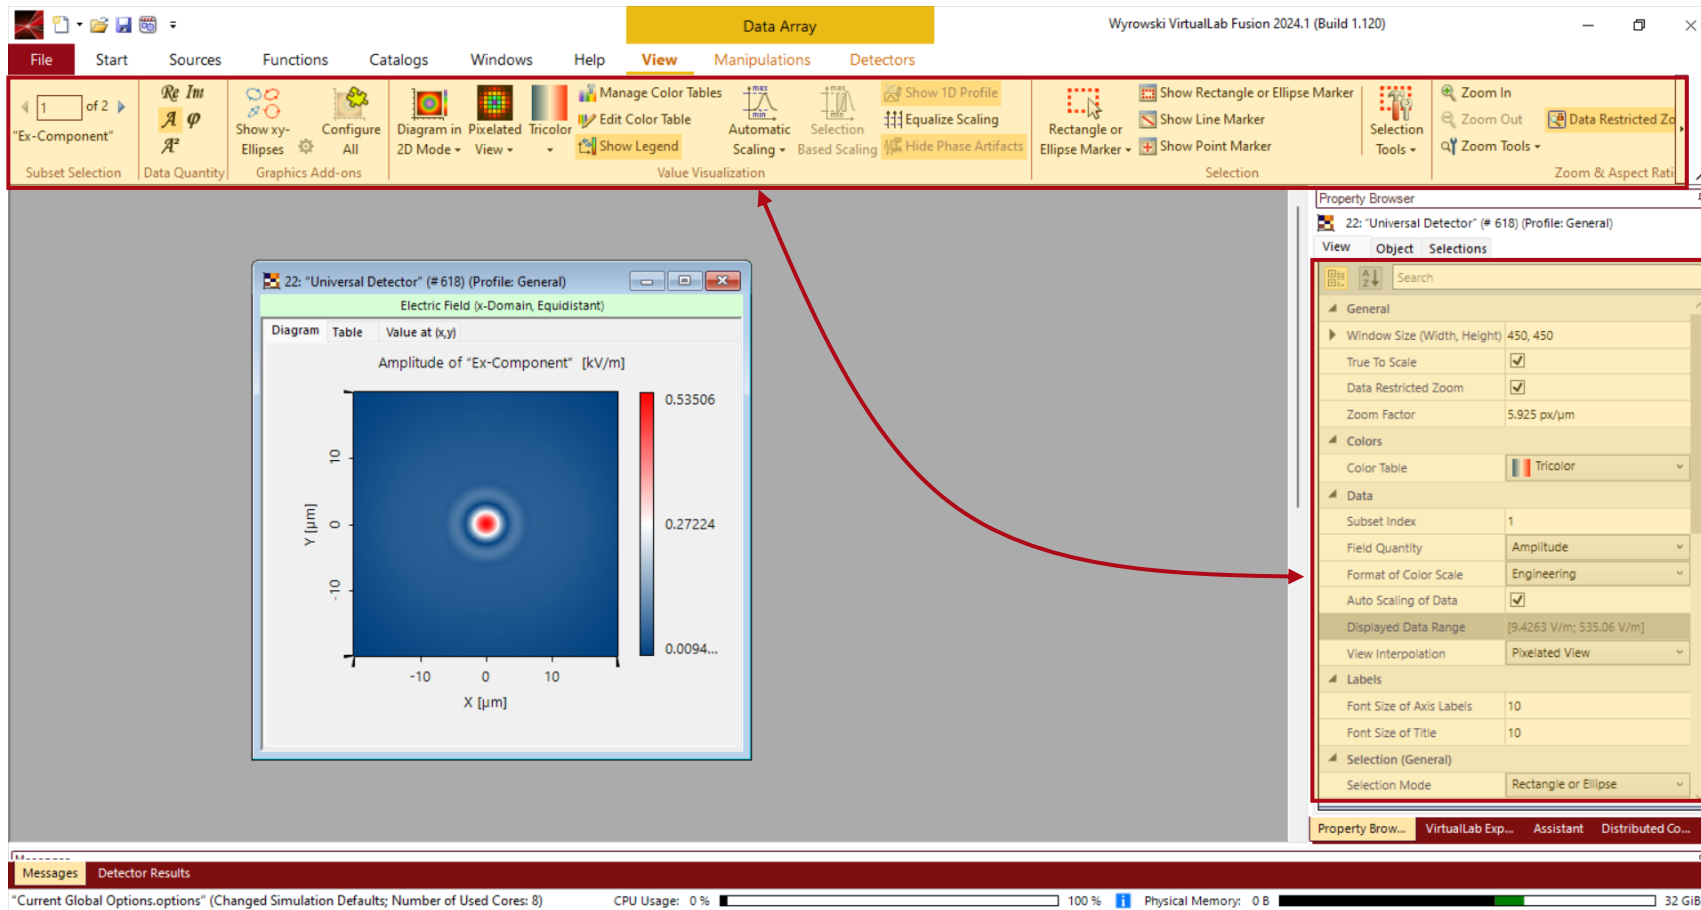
Data Array

Wyrowski VirtualLab Fusion 2024.1 (Build 1.120)

File Start Sources Functions Catalogs Windows Help View Manipulations Detectors

1 of 2
"Ex-Component"
Subset Selection

Re Im
A φ
A²
Data Quantity

Show xy-Ellipses
Configure All
Graphics Add-ons

Diagram in 2D Mode
Pixelated View
Tricolor
Manage Color Tables
Edit Color Table
Show Legend
Automatic Scaling
Selection Based Scaling
Show 1D Profile
Equalize Scaling
Hide Phase Artifacts
Value Visualization

Rectangle or Ellipse Marker
Show Rectangle or Ellipse Marker
Show Line Marker
Show Point Marker
Selection

Selection Tools

Zoom In
Zoom Out
Zoom Tools
Data Restricted Zo
Zoom & Aspect Rati

22: "Universal Detector" (# 618) (Profile: General)
Electric Field (x-Domain, Equidistant)
Diagram Table Value at (x,y)

Amplitude of "Ex-Component" [kV/m]

10
0
-10
Y [µm]
-10 0 10
X [µm]
0.53506
0.27224
0.0094...

Property Browser
22: "Universal Detector" (# 618) (Profile: General)
View Object Selections
Search

| General | |
|---|---|
| Window Size (Width, Height) | 450, 450 |
| True To Scale | ✓ |
| Data Restricted Zoom | ✓ |
| Zoom Factor | 5.925 px/µm |
| Colors | |
| Color Table | Tricolor |
| Data | |
| Subset Index | 1 |
| Field Quantity | Amplitude |
| Format of Color Scale | Engineering |
| Auto Scaling of Data | ✓ |
| Displayed Data Range | [9.4263 V/m; 535.06 V/m] |
| View Interpolation | Pixelated View |
| Labels | |
| Font Size of Axis Labels | 10 |
| Font Size of Title | 10 |
| Selection (General) | |
| Selection Mode | Rectangle or Ellipse |

Property Brow... VirtualLab Exp... Assistant Distributed Co...

Messages Detector Results

"Current Global Options.options" (Changed Simulation Defaults; Number of Used Cores: 8) CPU Usage: 0 % 100 % Physical Memory: 0 B 32 GiB